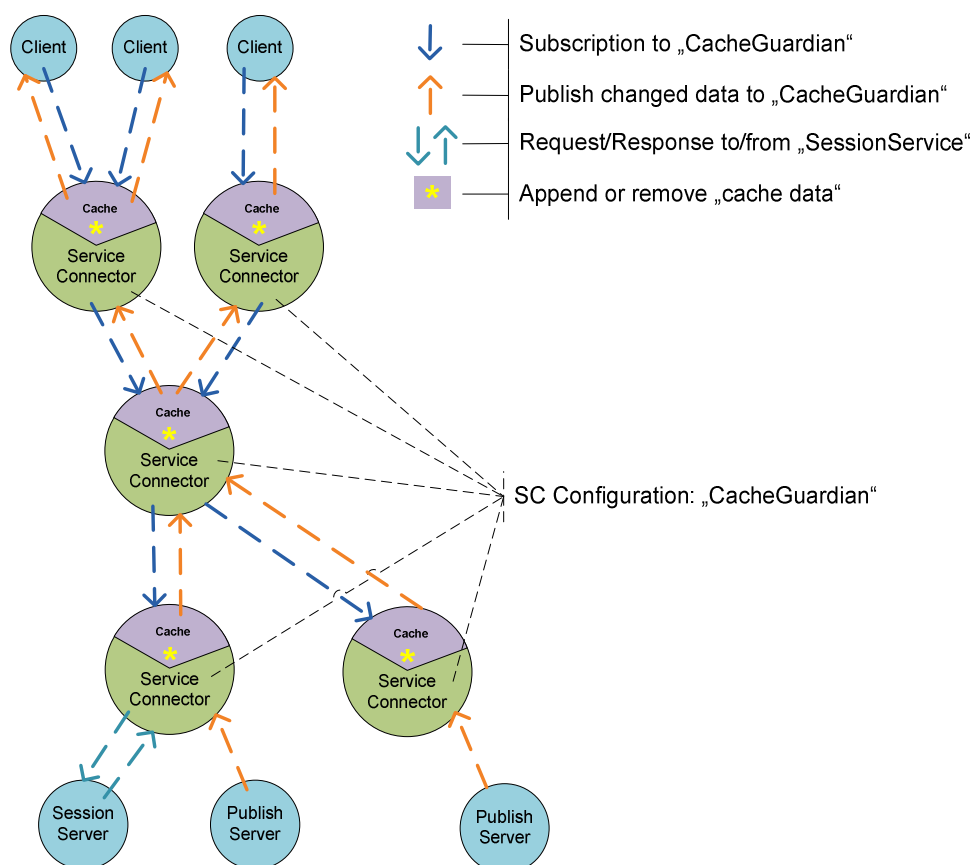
Client

Client

Client

Subscription to „CacheGuardian“

Publish changed data to „CacheGuardian“

Request/Response to/from „SessionService“

*

Append or remove „cache data“

Cache
*
Service Connector

Cache
*
Service Connector

Cache
*
Service Connector

SC Configuration: „CacheGuardian“

Cache
*
Service Connector

Cache
*
Service Connector

Session Server

Publish Server

Publish Server